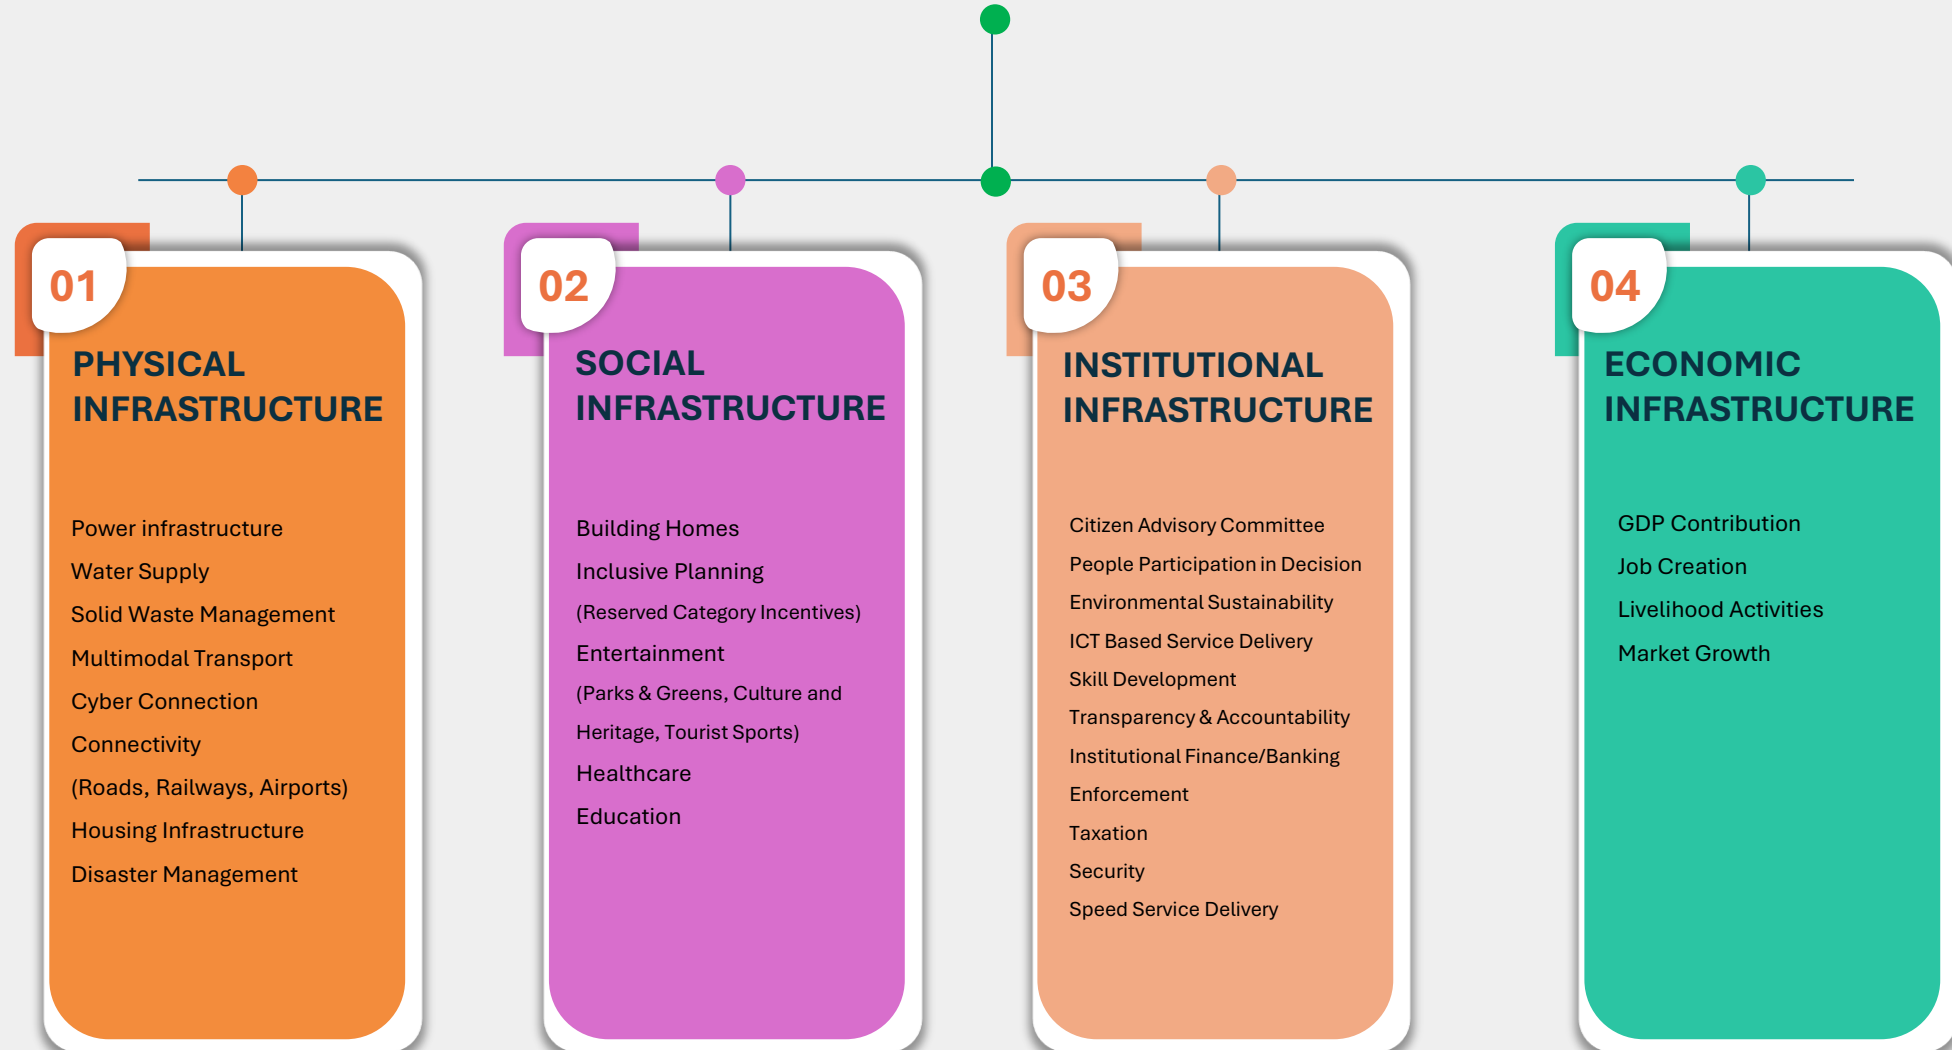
01

PHYSICAL INFRASTRUCTURE

Power infrastructure
Water Supply
Solid Waste Management
Multimodal Transport
Cyber Connection
Connectivity
(Roads, Railways, Airports)
Housing Infrastructure
Disaster Management

02

SOCIAL INFRASTRUCTURE

Building Homes
Inclusive Planning
(Reserved Category Incentives)
Entertainment
(Parks & Greens, Culture and Heritage, Tourist Sports)
Healthcare
Education

03

INSTITUTIONAL INFRASTRUCTURE

Citizen Advisory Committee
People Participation in Decision
Environmental Sustainability
ICT Based Service Delivery
Skill Development
Transparency & Accountability
Institutional Finance/Banking
Enforcement
Taxation
Security
Speed Service Delivery

04

ECONOMIC INFRASTRUCTURE

GDP Contribution
Job Creation
Livelihood Activities
Market Growth